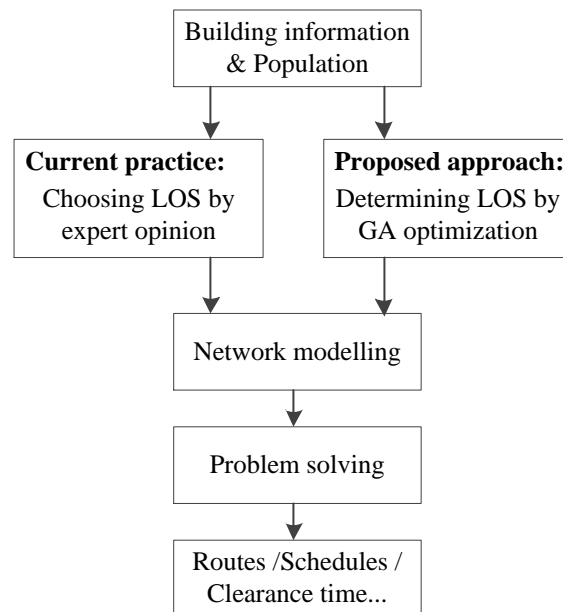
Building information & Population

Current practice:
Choosing LOS by expert opinion

Proposed approach:
Determining LOS by GA optimization

Network modelling

Problem solving

Routes /Schedules / Clearance time...